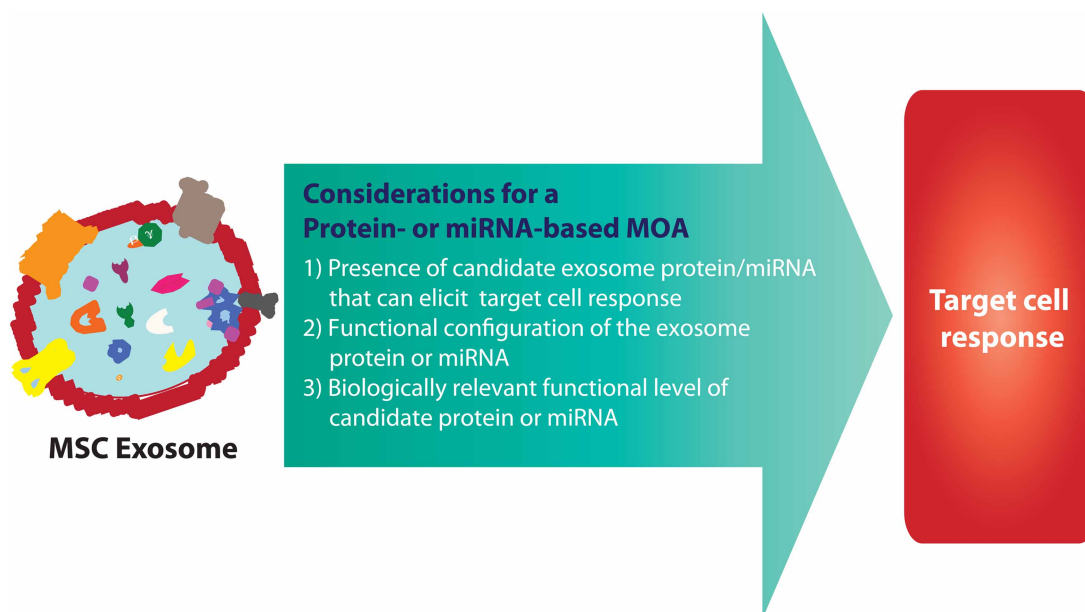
MSC Exosome

Considerations for a Protein- or miRNA-based MOA

1) Presence of candidate exosome protein/miRNA that can elicit target cell response
2) Functional configuration of the exosome protein or miRNA
3) Biologically relevant functional level of candidate protein or miRNA

Target cell response